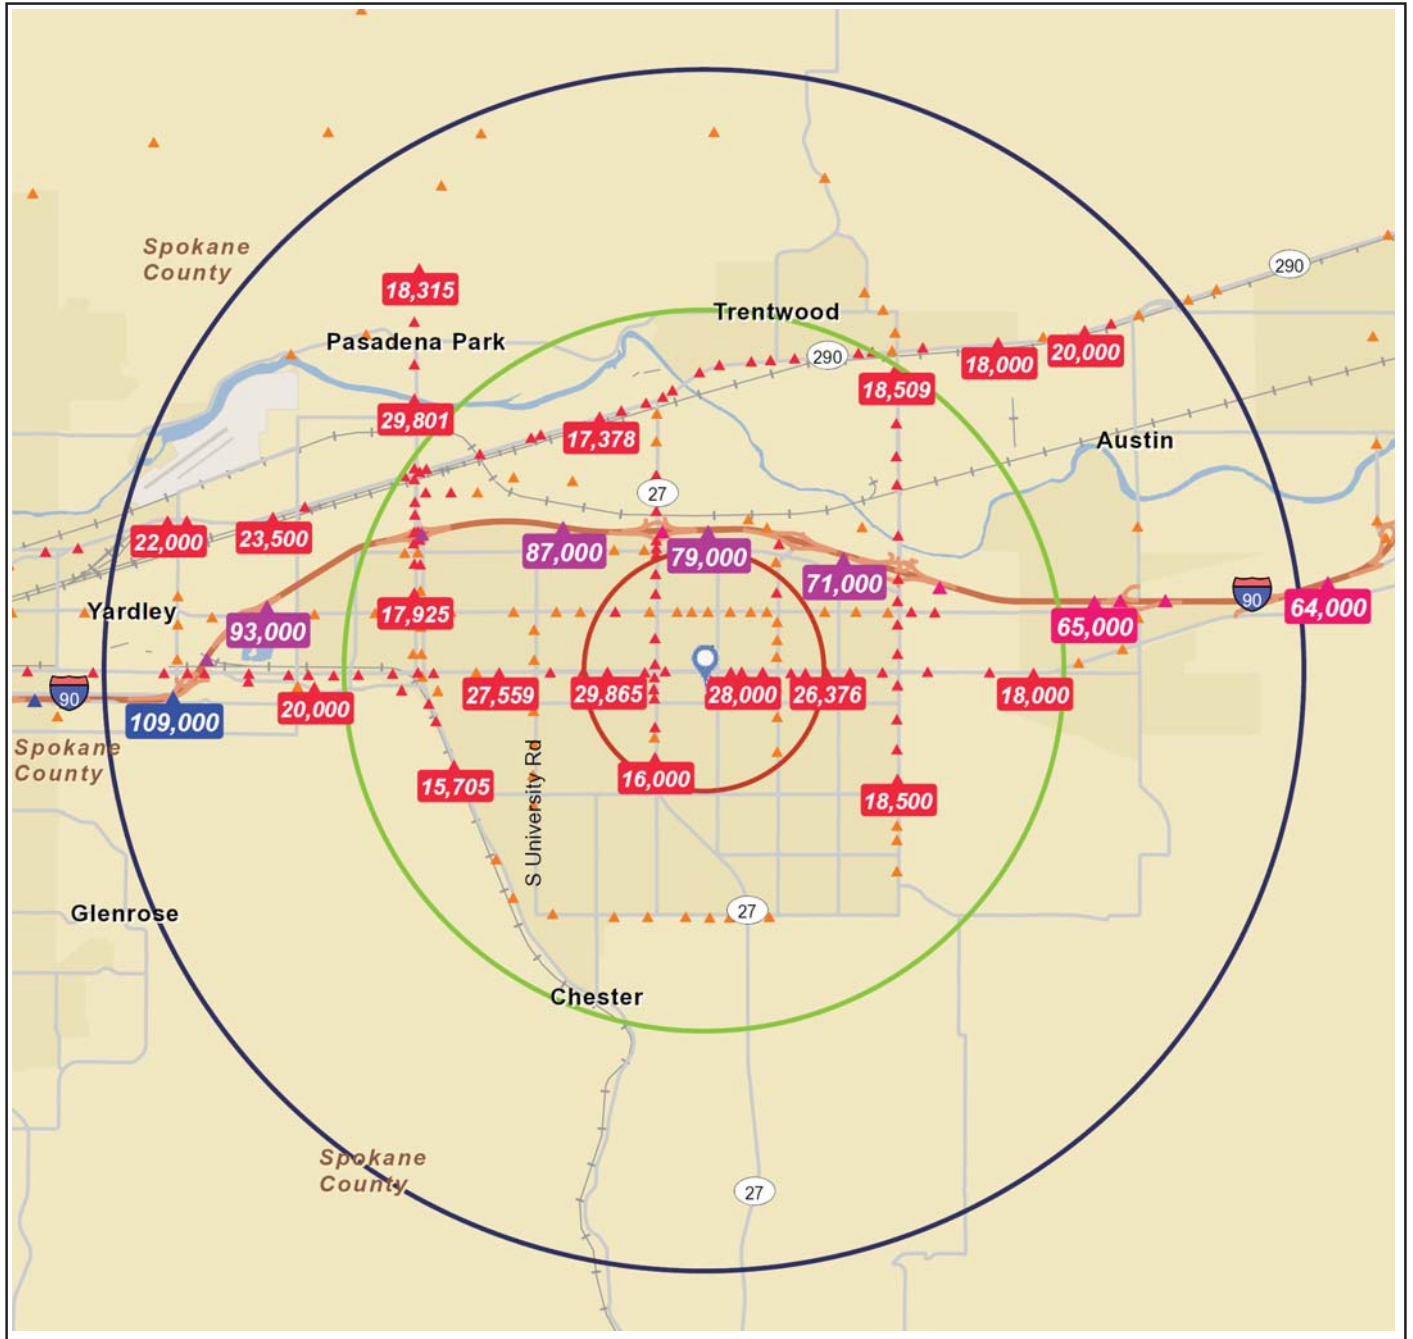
Spokane County

18,315

Pasadena Park

Trentwood

290

290

18,000

20,000

18,509

29,801

17,378

Austin

27

22,000

23,500

87,000

79,000

71,000

90

64,000

65,000

Yardley

93,000

17,925

90

109,000

20,000

27,559

29,865

28,000

26,376

18,000

Spokane County

15,705

16,000

18,500

S University Rd

Glenrose

27

Chester

Spokane County

27